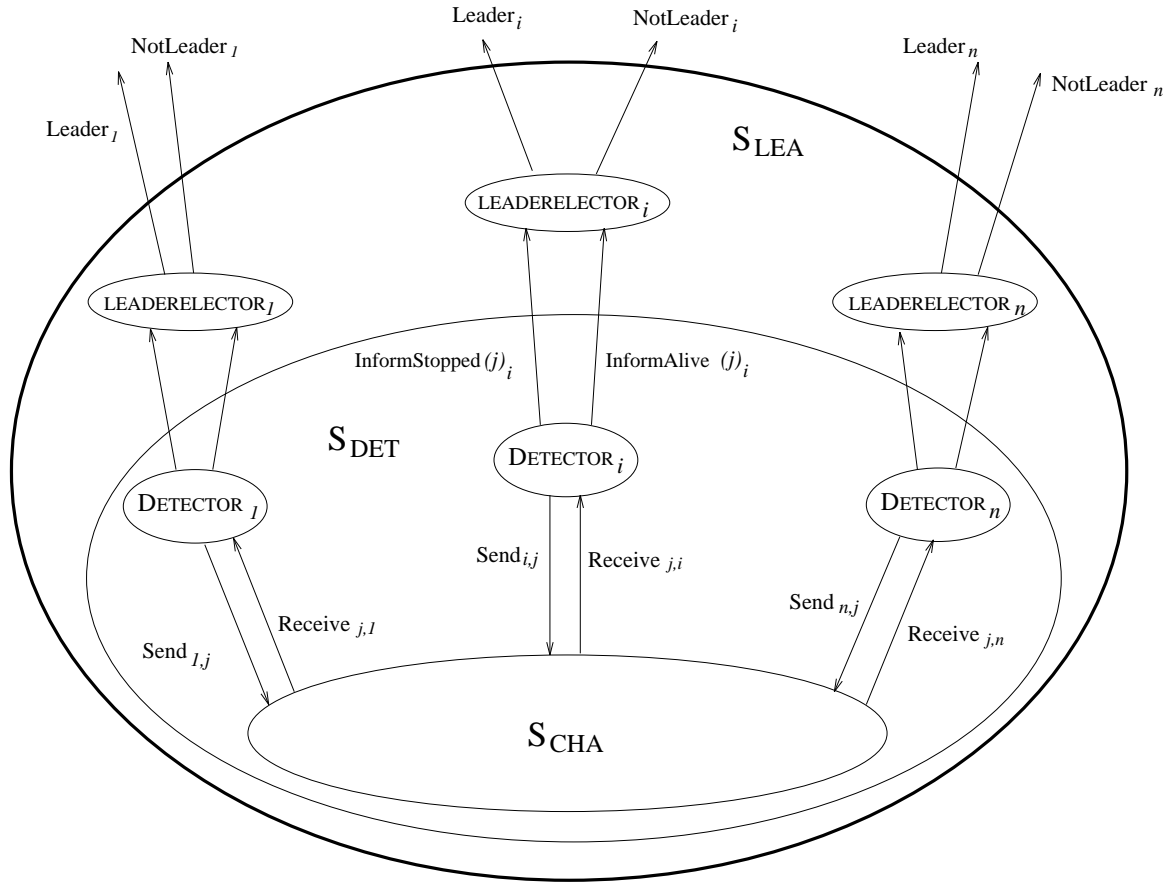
Leader$_i$ NotLeader$_i$

NotLeader$_1$

Leader$_n$

NotLeader$_n$

Leader$_1$

$S_{LEA}$

LEADERELECTOR$_i$

LEADERELECTOR$_1$

LEADERELECTOR$_n$

InformStopped$(j)_i$

InformAlive $(j)_i$

$S_{DET}$

DETECTOR$_i$

DETECTOR$_1$

DETECTOR$_n$

Send$_{i,j}$

Receive$_{j,i}$

Send$_{n,j}$

Receive$_{j,1}$

Receive$_{j,n}$

Send$_{1,j}$

$S_{CHA}$